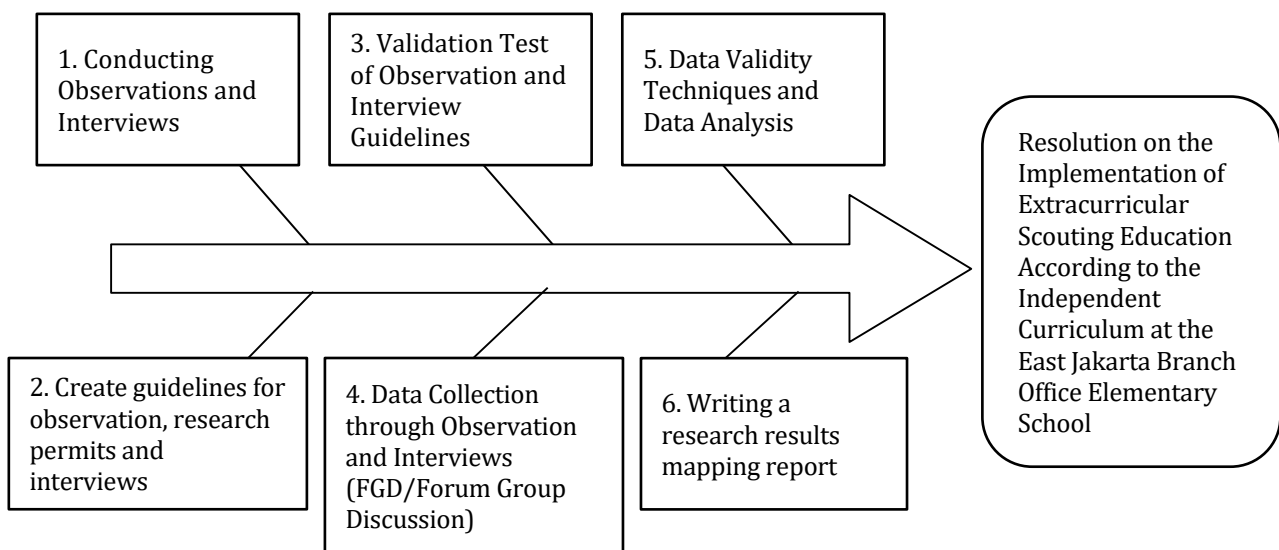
1. Conducting Observations and Interviews

3. Validation Test of Observation and Interview Guidelines

5. Data Validity Techniques and Data Analysis

2. Create guidelines for observation, research permits and interviews

4. Data Collection through Observation and Interviews (FGD/Forum Group Discussion)

6. Writing a research results mapping report

Resolution on the Implementation of Extracurricular Scouting Education According to the Independent Curriculum at the East Jakarta Branch Office Elementary School